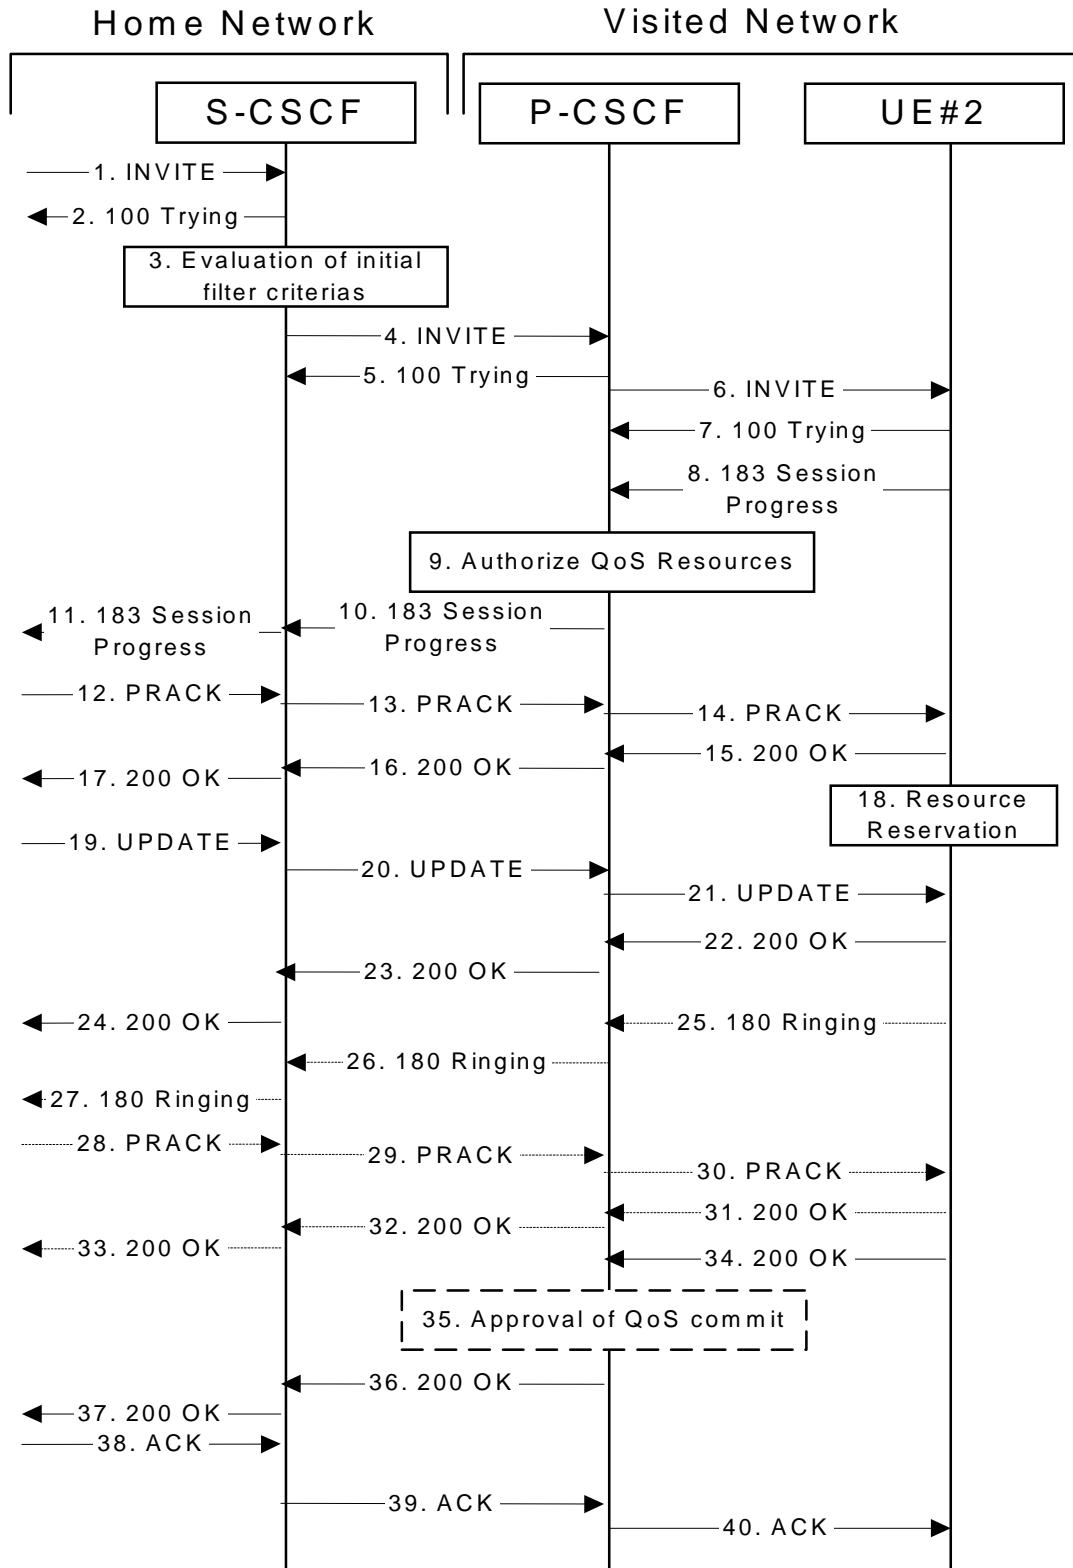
Home Network

Visited Network

S-CSCF

P-CSCF

UE#2

1. INVITE

2. 100 Trying

3. Evaluation of initial filter criterias

4. INVITE

5. 100 Trying

6. INVITE

7. 100 Trying

8. 183 Session Progress

9. Authorize QoS Resources

11. 183 Session Progress

10. 183 Session Progress

12. PRACK

13. PRACK

14. PRACK

15. 200 OK

17. 200 OK

16. 200 OK

18. Resource Reservation

19. UPDATE

20. UPDATE

21. UPDATE

22. 200 OK

23. 200 OK

24. 200 OK

25. 180 Ringing

26. 180 Ringing

27. 180 Ringing

28. PRACK

29. PRACK

30. PRACK

31. 200 OK

32. 200 OK

33. 200 OK

34. 200 OK

35. Approval of QoS commit

36. 200 OK

37. 200 OK

38. ACK

39. ACK

40. ACK